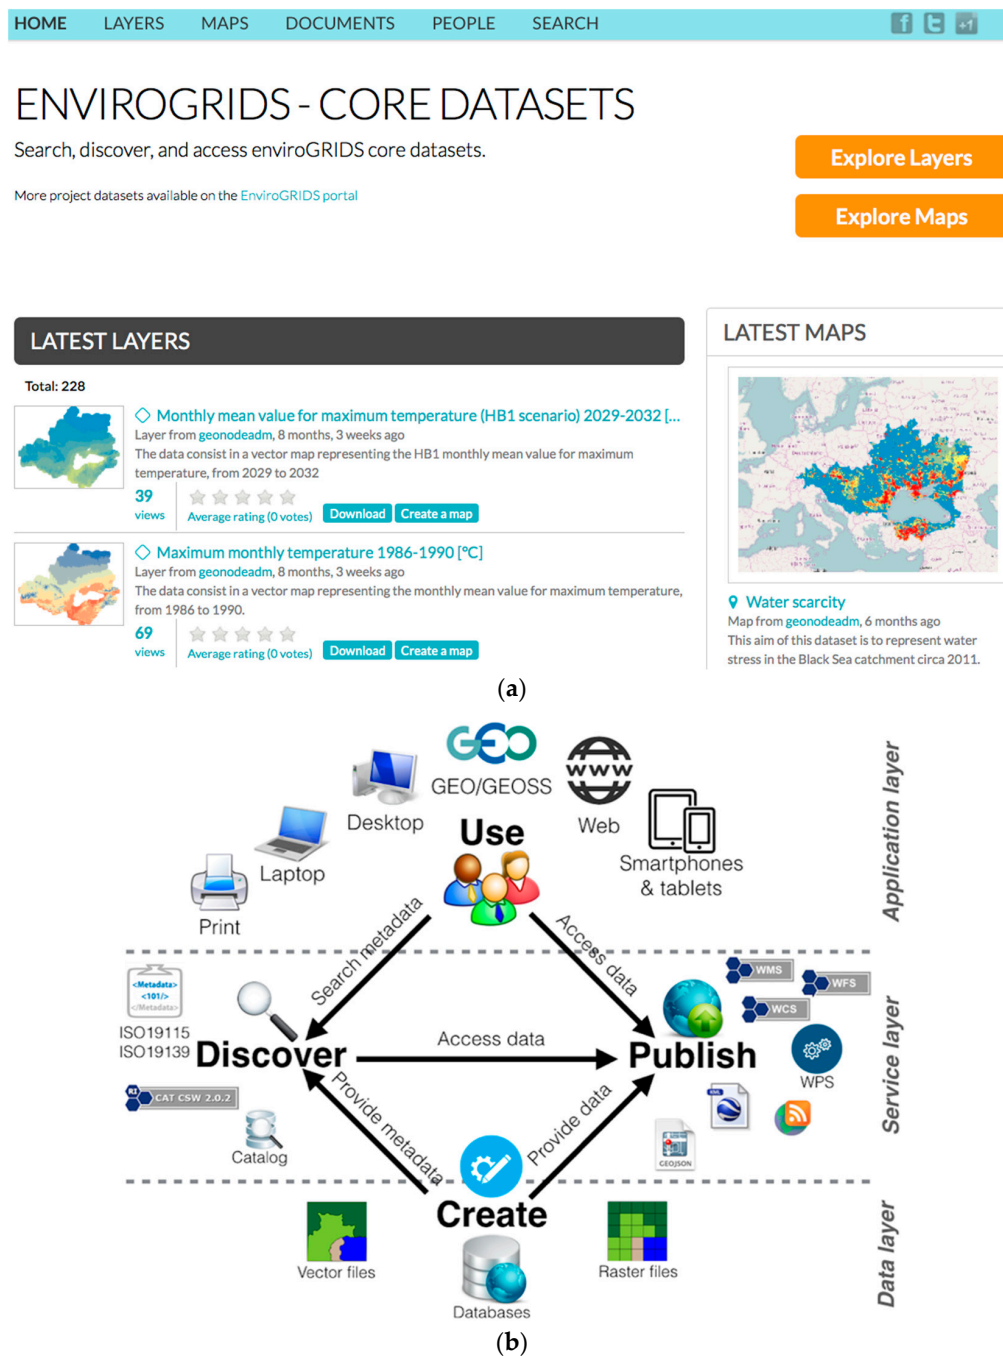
HOME LAYERS MAPS DOCUMENTS PEOPLE SEARCH

ENVIROGRIDS - CORE DATASETS

Search, discover, and access enviroGRIDS core datasets.

More project datasets available on the EnviroGRIDS portal

Explore Layers

Explore Maps

LATEST LAYERS

Total: 228

Monthly mean value for maximum temperature (HB1 scenario) 2029-2032 [...

Layer from geonodeadm, 8 months, 3 weeks ago

The data consist in a vector map representing the HB1 monthly mean value for maximum temperature, from 2029 to 2032

39 views

Average rating (0 votes) Download Create a map

Maximum monthly temperature 1986-1990 [°C]

Layer from geonodeadm, 8 months, 3 weeks ago

The data consist in a vector map representing the monthly mean value for maximum temperature, from 1986 to 1990.

69 views

Average rating (0 votes) Download Create a map

LATEST MAPS

Water scarcity

Map from geonodeadm, 6 months ago

This aim of this dataset is to represent water stress in the Black Sea catchment circa 2011.

(a)

GEO

GEO/GEOSS

www

Web

Desktop

Use

Smartphones & tablets

Laptop

Print

Application layer

Search metadata

Access data

<Metadata> <101/> </Metadata>

ISO19115 ISO19139

Discover

Access data

Publish

WMS

WFS

WCS

WPS

CAT CSW 2.0.2

Provide metadata

Provide data

Catalog

GEOJSON

Service layer

Create

Vector files

Raster files

Databases

Data layer

(b)